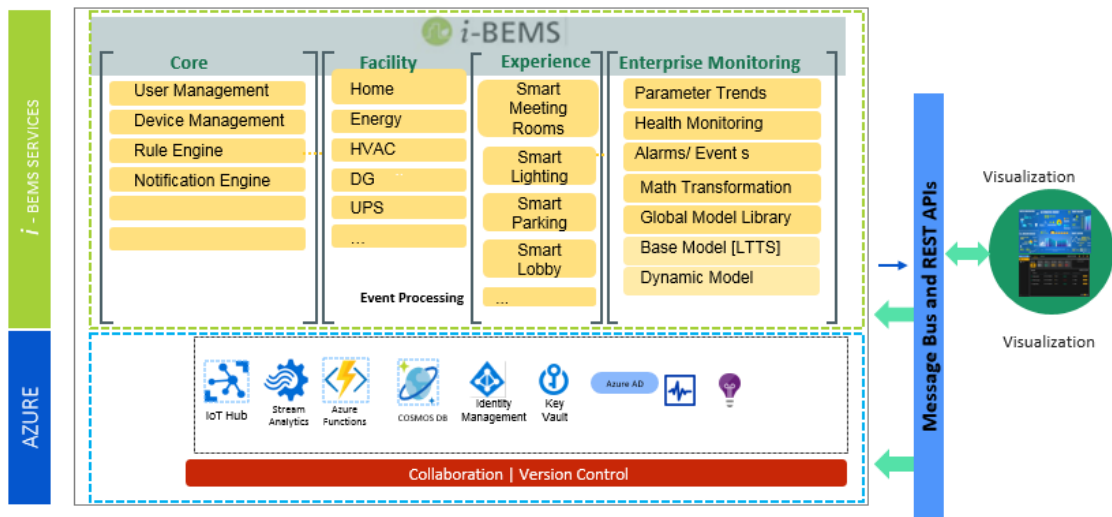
i - BEMS SERVICES

i-BEMS

Core
User Management
Device Management
Rule Engine
Notification Engine

Facility
Home
Energy
HVAC
DG
UPS
...

Experience
Smart Meeting Rooms
Smart Lighting
Smart Parking
Smart Lobby
...

Event Processing

Enterprise Monitoring
Parameter Trends
Health Monitoring
Alarms/ Event s
Math Transformation
Global Model Library
Base Model [LTTS]
Dynamic Model

AZURE

IoT Hub
Stream Analytics
Azure Functions
COSMOS DB
Identity Management
Key Vault
Azure AD

Collaboration | Version Control

Message Bus and REST APIs

Visualization

Visualization